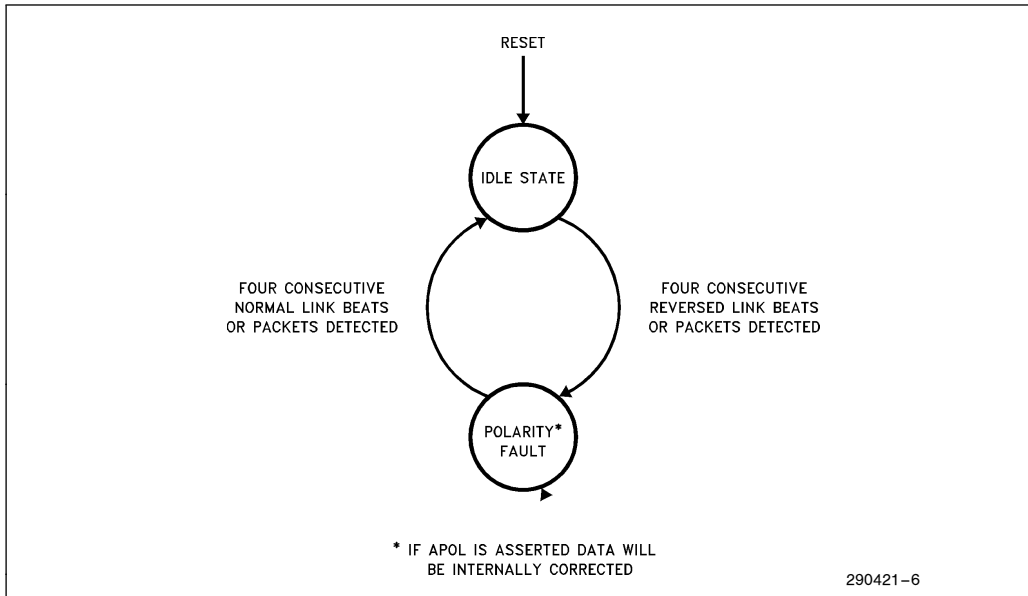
RESET

IDLE STATE

FOUR CONSECUTIVE NORMAL LINK BEATS OR PACKETS DETECTED

FOUR CONSECUTIVE REVERSED LINK BEATS OR PACKETS DETECTED

POLARITY* FAULT

* IF APOL IS ASSERTED DATA WILL BE INTERNALLY CORRECTED

290421–6